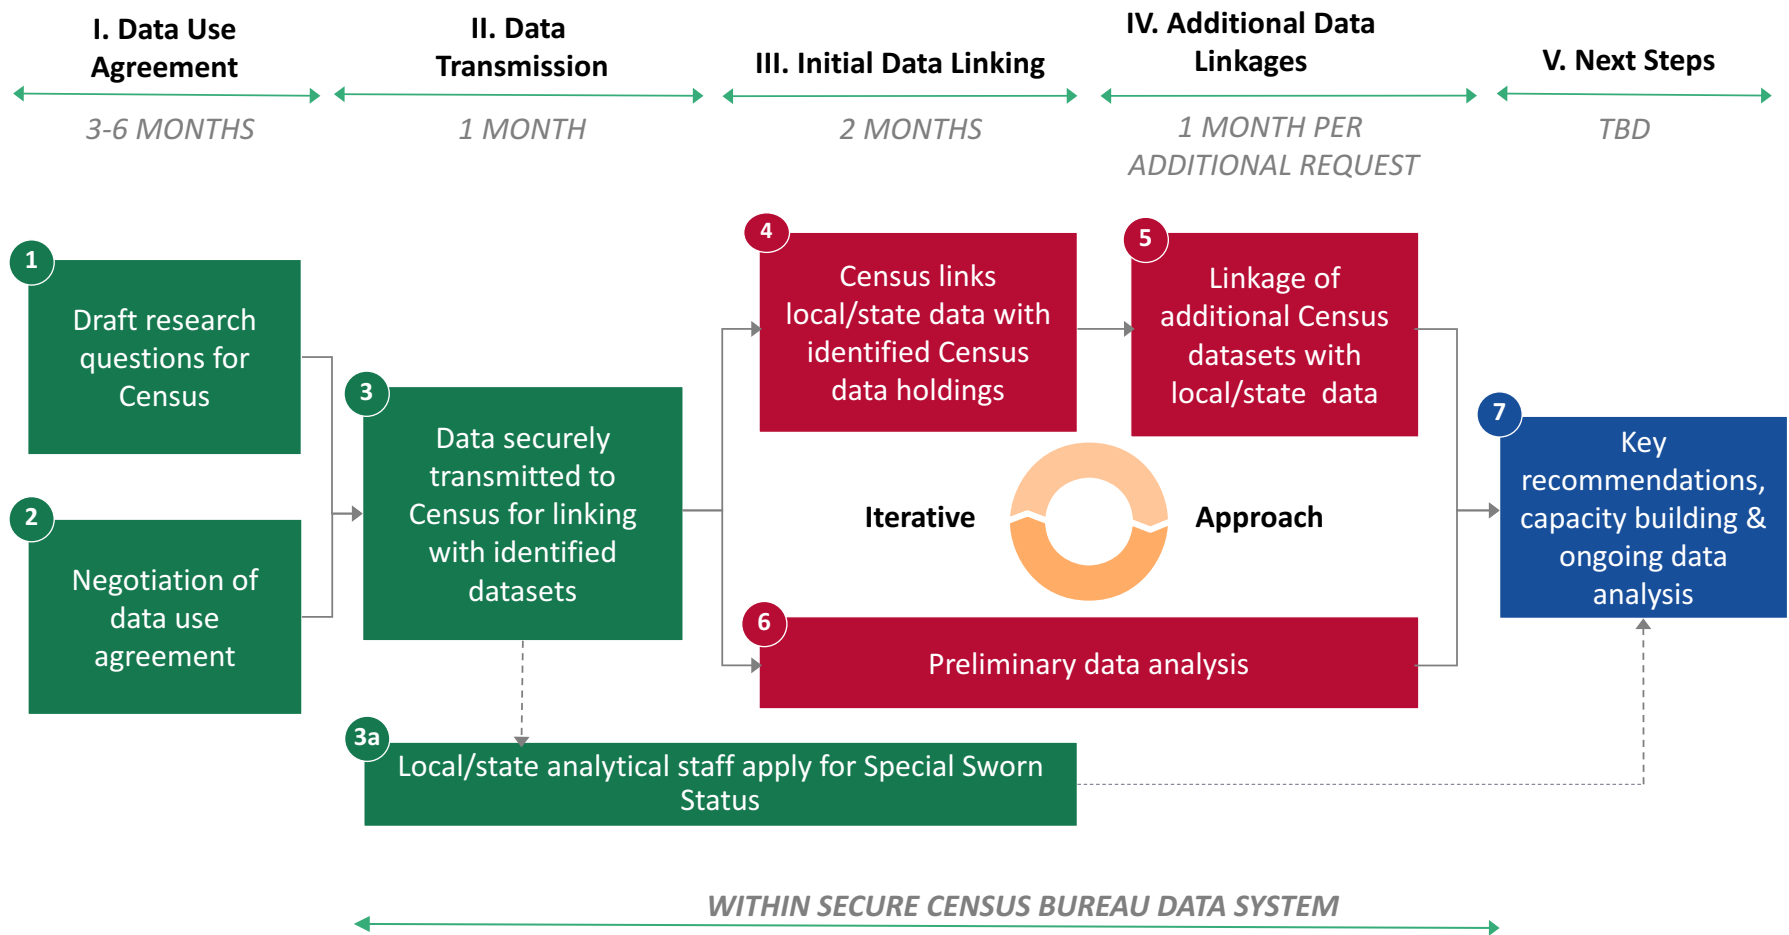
I. Data Use Agreement

3-6 MONTHS

II. Data Transmission

1 MONTH

III. Initial Data Linking

2 MONTHS

IV. Additional Data Linkages

1 MONTH PER ADDITIONAL REQUEST

V. Next Steps

TBD

1

Draft research questions for Census

2

Negotiation of data use agreement

3

Data securely transmitted to Census for linking with identified datasets

4

Census links local/state data with identified Census data holdings

5

Linkage of additional Census datasets with local/state data

Iterative

Approach

6

Preliminary data analysis

7

Key recommendations, capacity building & ongoing data analysis

3a

Local/state analytical staff apply for Special Sworn Status

WITHIN SECURE CENSUS BUREAU DATA SYSTEM